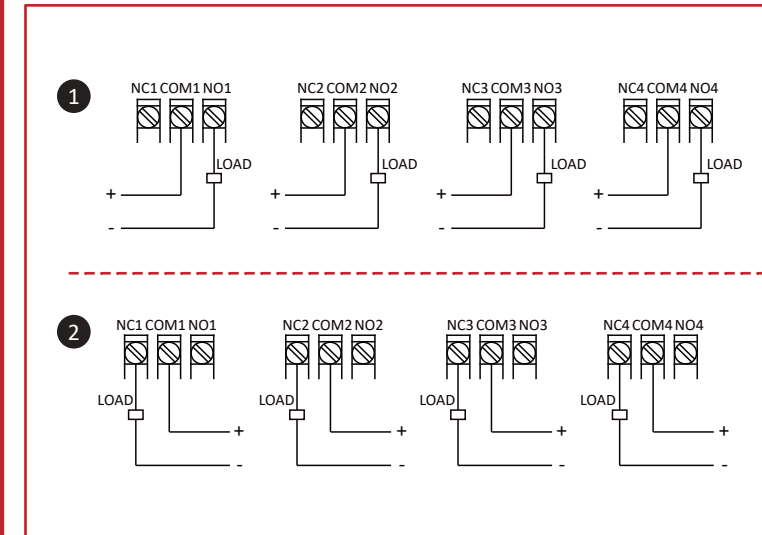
1

NC1 COM1 NO1

LOAD

+

-

NC2 COM2 NO2

LOAD

+

-

NC3 COM3 NO3

LOAD

+

-

NC4 COM4 NO4

LOAD

+

-

2

NC1 COM1 NO1

LOAD

+

-

NC2 COM2 NO2

LOAD

+

-

NC3 COM3 NO3

LOAD

+

-

NC4 COM4 NO4

LOAD

+

-